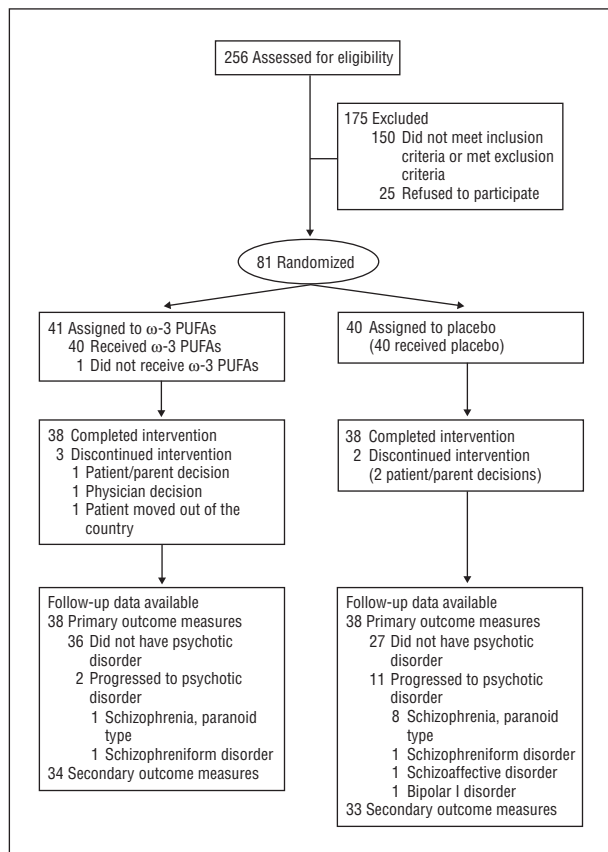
256 Assessed for eligibility

175 Excluded
150 Did not meet inclusion criteria or met exclusion criteria
25 Refused to participate

81 Randomized

41 Assigned to ω-3 PUFAs
40 Received ω-3 PUFAs
1 Did not receive ω-3 PUFAs

40 Assigned to placebo
(40 received placebo)

38 Completed intervention
3 Discontinued intervention
1 Patient/parent decision
1 Physician decision
1 Patient moved out of the country

38 Completed intervention
2 Discontinued intervention
(2 patient/parent decisions)

Follow-up data available
38 Primary outcome measures
36 Did not have psychotic disorder
2 Progressed to psychotic disorder
1 Schizophrenia, paranoid type
1 Schizophreniform disorder
34 Secondary outcome measures

Follow-up data available
38 Primary outcome measures
27 Did not have psychotic disorder
11 Progressed to psychotic disorder
8 Schizophrenia, paranoid type
1 Schizophreniform disorder
1 Schizoaffective disorder
1 Bipolar I disorder
33 Secondary outcome measures